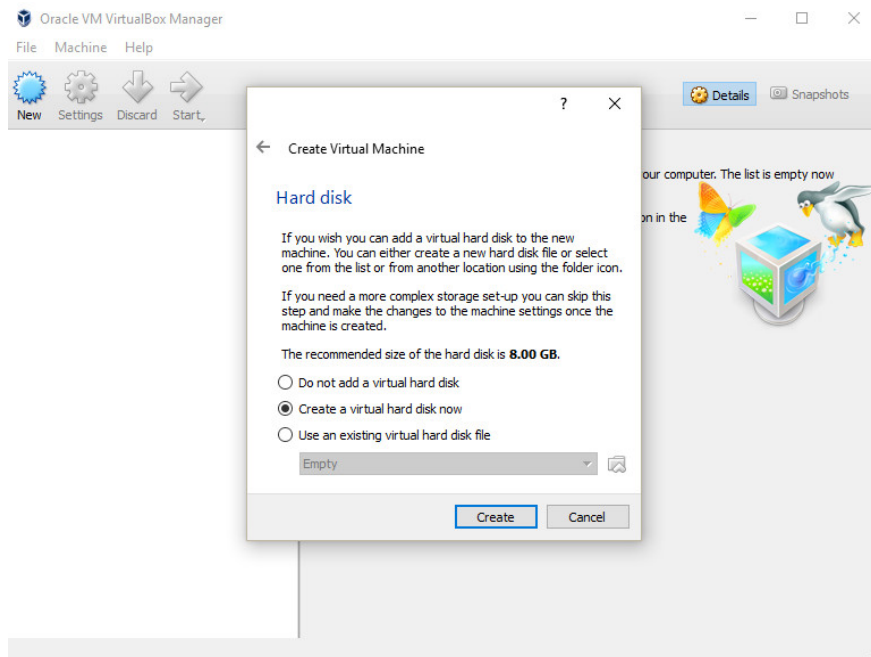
Oracle VM VirtualBox Manager

File Machine Help

New Settings Discard Start

Details Snapshots

our computer. The list is empty now

on in the

?

Create Virtual Machine

Hard disk

If you wish you can add a virtual hard disk to the new machine. You can either create a new hard disk file or select one from the list or from another location using the folder icon.

If you need a more complex storage set-up you can skip this step and make the changes to the machine settings once the machine is created.

The recommended size of the hard disk is **8.00 GB**.

Do not add a virtual hard disk

Create a virtual hard disk now

Use an existing virtual hard disk file

Empty

Create Cancel